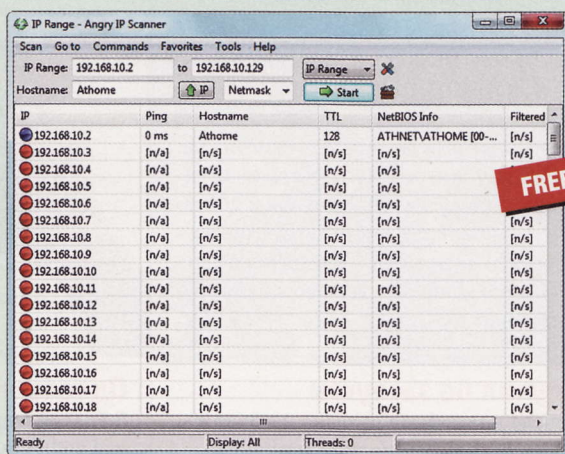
IP Range - Angry IP Scanner

Scan Go to Commands Favorites Tools Help

IP Range: 192.168.10.2 to 192.168.10.129 IP Range

Hostname: Athome IP Netmask Start

| IP | Ping | Hostname | TTL | NetBIOS Info | Filtered |
|---|---|---|---|---|---|
| 192.168.10.2 | 0 ms | Athome | 128 | ATHNET\ATHOME [00-... | [n/s] |
| 192.168.10.3 | [n/a] | [n/s] | [n/s] | [n/s] | [n/s] |
| 192.168.10.4 | [n/a] | [n/s] | [n/s] | [n/s] | |
| 192.168.10.5 | [n/a] | [n/s] | [n/s] | [n/s] | |
| 192.168.10.6 | [n/a] | [n/s] | [n/s] | [n/s] | |
| 192.168.10.7 | [n/a] | [n/s] | [n/s] | [n/s] | [n/s] |
| 192.168.10.8 | [n/a] | [n/s] | [n/s] | [n/s] | [n/s] |
| 192.168.10.9 | [n/a] | [n/s] | [n/s] | [n/s] | [n/s] |
| 192.168.10.10 | [n/a] | [n/s] | [n/s] | [n/s] | [n/s] |
| 192.168.10.11 | [n/a] | [n/s] | [n/s] | [n/s] | [n/s] |
| 192.168.10.12 | [n/a] | [n/s] | [n/s] | [n/s] | [n/s] |
| 192.168.10.13 | [n/a] | [n/s] | [n/s] | [n/s] | [n/s] |
| 192.168.10.14 | [n/a] | [n/s] | [n/s] | [n/s] | [n/s] |
| 192.168.10.15 | [n/a] | [n/s] | [n/s] | [n/s] | [n/s] |
| 192.168.10.16 | [n/a] | [n/s] | [n/s] | [n/s] | [n/s] |
| 192.168.10.17 | [n/a] | [n/s] | [n/s] | [n/s] | [n/s] |
| 192.168.10.18 | [n/a] | [n/s] | [n/s] | [n/s] | [n/s] |

FREE

Ready Display: All Threads: 0